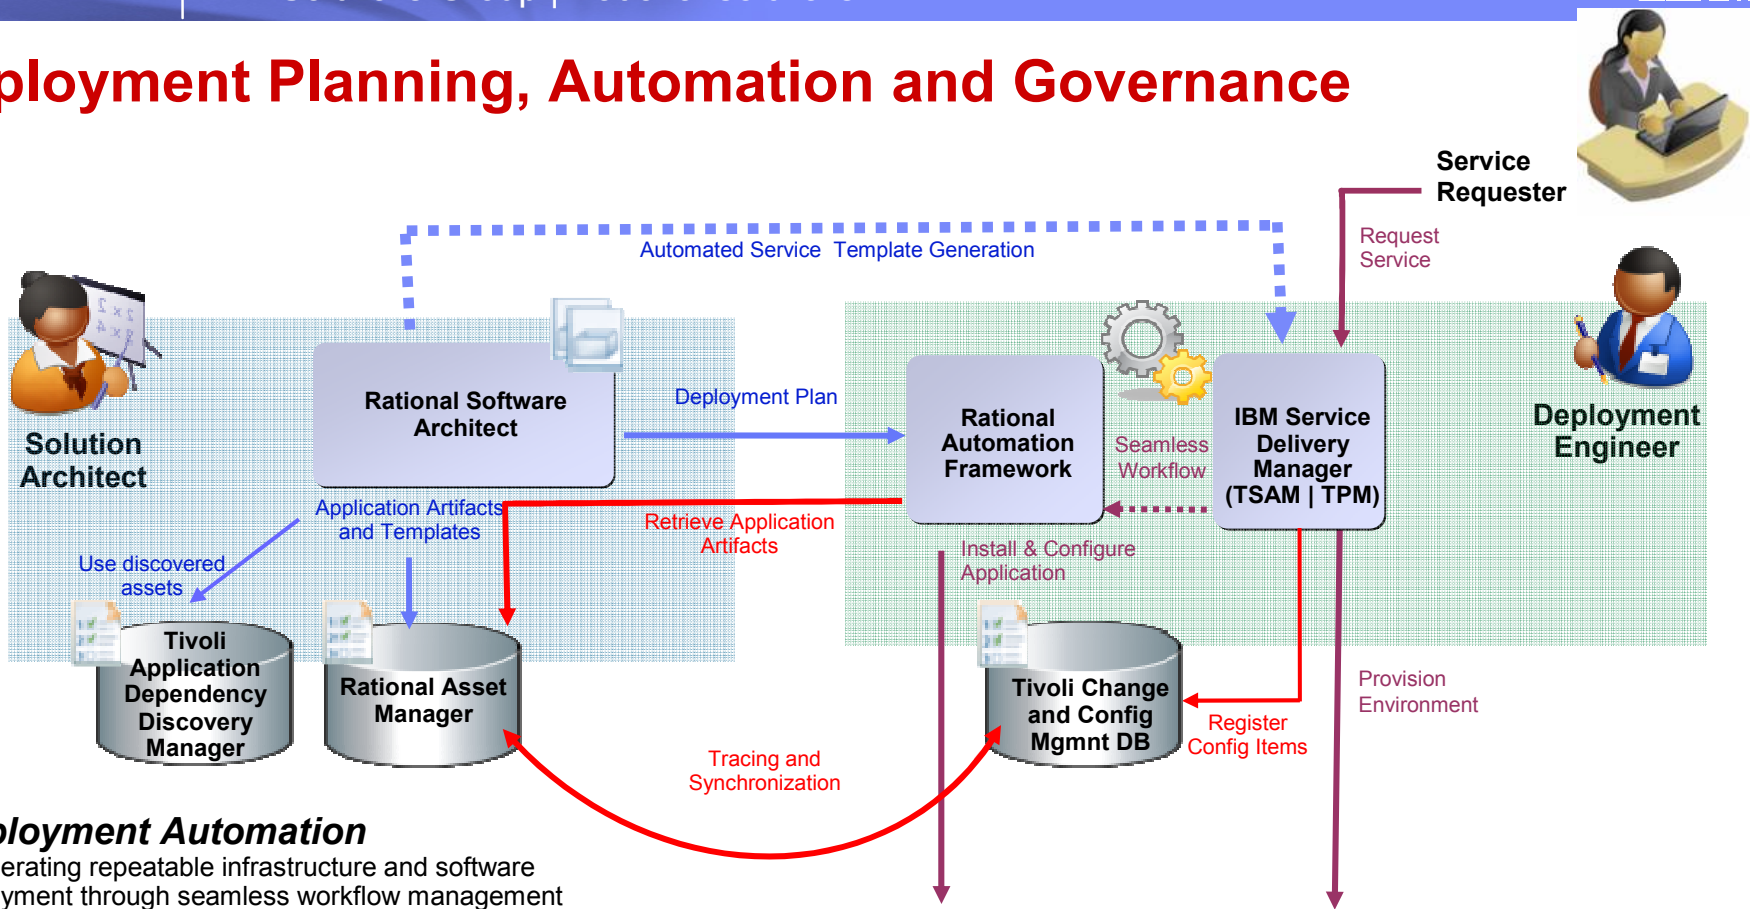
ployment Planning, Automation and Governance

Service Requester

Request Service

Automated Service Template Generation

Deployment Engineer

Solution Architect

Rational Software Architect

Deployment Plan

Rational Automation Framework

Seamless Workflow

IBM Service Delivery Manager (TSAM | TPM)

Application Artifacts and Templates

Retrieve Application Artifacts

Install & Configure Application

Use discovered assets

Tivoli Application Dependency Discovery Manager

Rational Asset Manager

Tivoli Change and Config Mgmnt DB

Register Config Items

Provision Environment

Tracing and Synchronization

ployment Automation

erating repeatable infrastructure and software yment through seamless workflow management